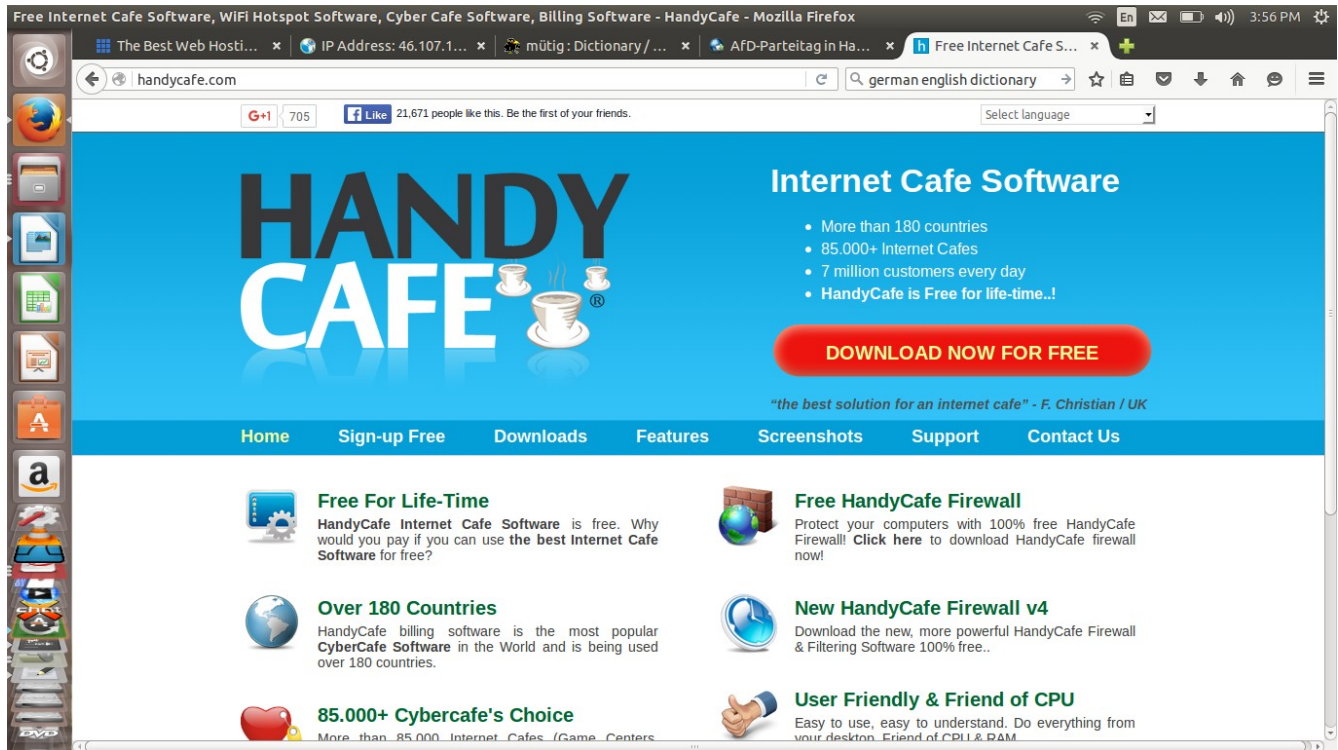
Free Internet Cafe Software, WiFi Hotspot Software, Cyber Cafe Software, Billing Software - HandyCafe - Mozilla Firefox

En 3:56 PM

The Best Web Hosti... × IP Address: 46.107.1... × mütig : Dictionary / ... × AfD-Parteitag in Ha... × Free Internet Cafe S... ×

handycafe.com

german english dictionary

G+1 705 Like 21,671 people like this. Be the first of your friends.

Select language

HANDY CAFE ®

Internet Cafe Software

- More than 180 countries
- 85.000+ Internet Cafes
- 7 million customers every day
- HandyCafe is Free for life-time..!

DOWNLOAD NOW FOR FREE

"the best solution for an internet cafe" - F. Christian / UK

Home Sign-up Free Downloads Features Screenshots Support Contact Us

Free For Life-Time

HandyCafe Internet Cafe Software is free. Why would you pay if you can use the best Internet Cafe Software for free?

Free HandyCafe Firewall

Protect your computers with 100% free HandyCafe Firewall! Click here to download HandyCafe firewall now!

Over 180 Countries

HandyCafe billing software is the most popular CyberCafe Software in the World and is being used over 180 countries.

New HandyCafe Firewall v4

Download the new, more powerful HandyCafe Firewall & Filtering Software 100% free..

85.000+ Cybercafe's Choice

More than 85.000 Internet Cafes (Game Centers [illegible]

User Friendly & Friend of CPU

Easy to use, easy to understand. Do everything from your desktop. Friend of CPU & RAM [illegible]